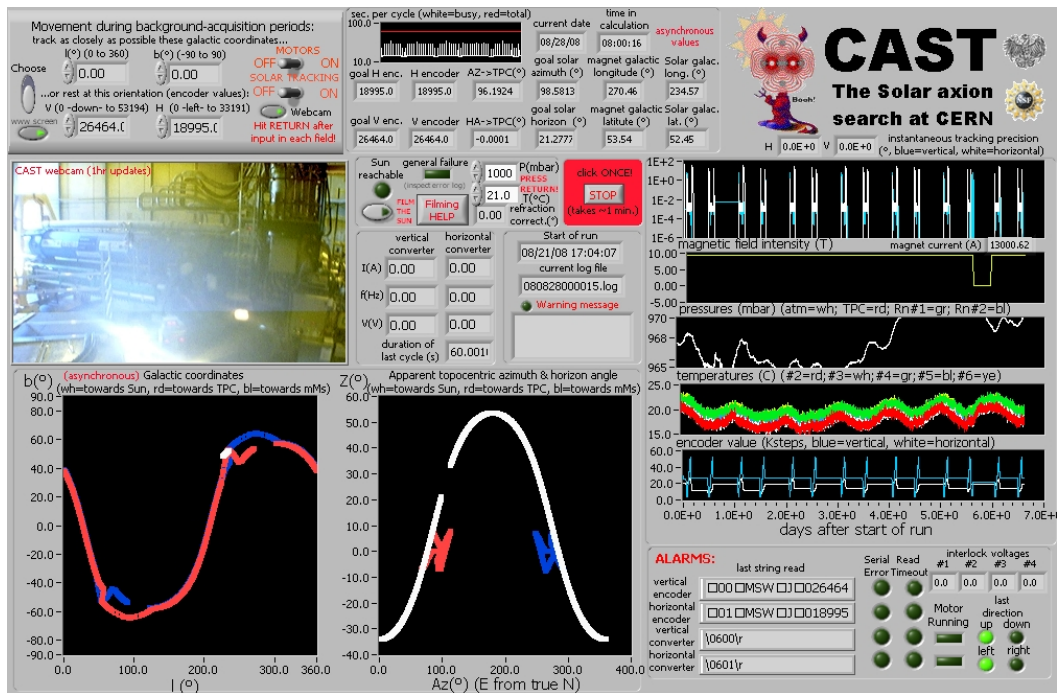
Movement during background-acquisition periods:
track as closely as possible these galactic coordinates...
l(°) (0 to 360) b(°) (-90 to 90)
Choose 0.00 0.00
MOTORS OFF ON
SOLAR TRACKING OFF ON
...or rest at this orientation (encoder values):
V (0 -down- to 53194) H (0 -left- to 33191)
Webcam
www.screen 26464.0 18995.0
Hit RETURN after input in each field!

sec. per cycle (white=busy, red=total)
100.0
10.0
current date 08/28/08
time in calculation 08:00:16
asynchronous values
goal H enc. 18995.0
H encoder 18995.0
AZ->TPC(°) 96.1924
goal solar azimuth (°) 98.5813
magnet galactic longitude (°) 270.46
Solar galac. long. (°) 234.57
goal V enc. 26464.0
V encoder 26464.0
HA->TPC(°) -0.0001
goal solar horizon (°) 21.2777
magnet galactic latitute (°) 53.54
Solar galac. lat. (°) 52.45

CAST
The Solar axion search at CERN
Booh!
H 0.0E+0 V 0.0E+0 instantaneous tracking precision (°, blue=vertical, white=horizontal)

CAST webcam (1hr updates)

Sun reachable
general failure (inspect error log)
FILM THE SUN
Filming HELP
1000 P(mbar)
PRESS RETURN!
21.0 T(°C)
0.00 refraction correct.(°)
click ONCE!
STOP
(takes ~1 min.)

vertical converter horizontal converter
I(A) 0.00 0.00
f(Hz) 0.00 0.00
V(V) 0.00 0.00
duration of last cycle (s) 60.0010

Start of run
08/21/08 17:04:07
current log file
080828000015.log
Warning message

1E+2
1E+0
1E-2
1E-4
1E-6
magnetic field intensity (T) magnet current (A) 13000.62
10.00
5.00
0.00
-5.00
pressures (mbar) (atm=wh; TPC=rd; Rn#1=gr; Rn#2=bl)
970
968
965
temperatures (C) (#2=rd;#3=wh;#4=gr;#5=bl;#6=ye)
25.0
20.0
15.0
encoder value (Ksteps, blue=vertical, white=horizontal)
60.0
40.0
20.0
0.0
0.0E+0 1.0E+0 2.0E+0 3.0E+0 4.0E+0 5.0E+0 6.0E+0 7.0E+0
days after start of run

b(°) (asynchronous) Galactic coordinates
(wh=towards Sun, rd=towards TPC, bl=towards mMs)
90.0 80.0 60.0 40.0 20.0 0.0 -20.0 -40.0 -60.0 -80.0 -90.0
0.0 100.0 200.0 300.0 360.0
l (°)

Z(°) Apparent topocentric azimuth & horizon angle
(wh=towards Sun, rd=towards TPC, bl=towards mMs)
60.0 50.0 40.0 30.0 20.0 10.0 0.0 -10.0 -20.0 -30.0 -40.0
0.0 100.0 200.0 300.0 400.0
Az(°) (E from true N)

ALARMS:
last string read
vertical encoder □00□MSW□J□026464
horizontal encoder □01□MSW□J□018995
vertical converter \0600\r
horizontal converter \0601\r
Serial Error
Read Timeout
Motor Running
interlock voltages
#1 #2 #3 #4
0.0 0.0 0.0 0.0
last direction
up down
left right